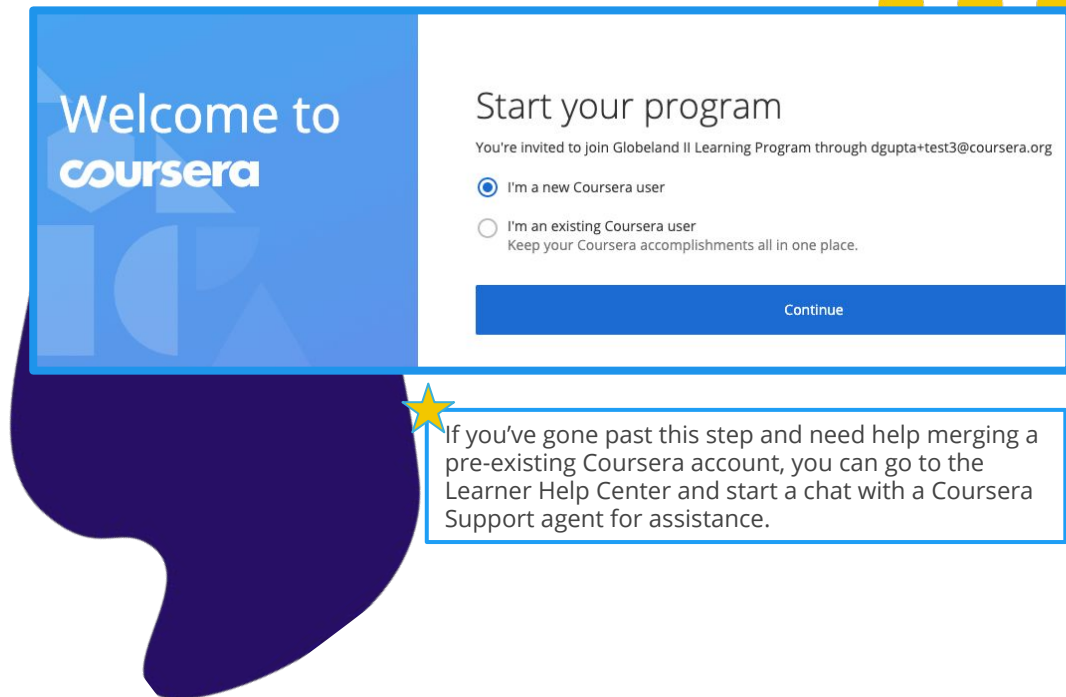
Welcome to
coursera

Start your program

You're invited to join Globeland II Learning Program through dgupta+test3@coursera.org

I'm a new Coursera user

I'm an existing Coursera user
Keep your Coursera accomplishments all in one place.

Continue

If you've gone past this step and need help merging a pre-existing Coursera account, you can go to the Learner Help Center and start a chat with a Coursera Support agent for assistance.